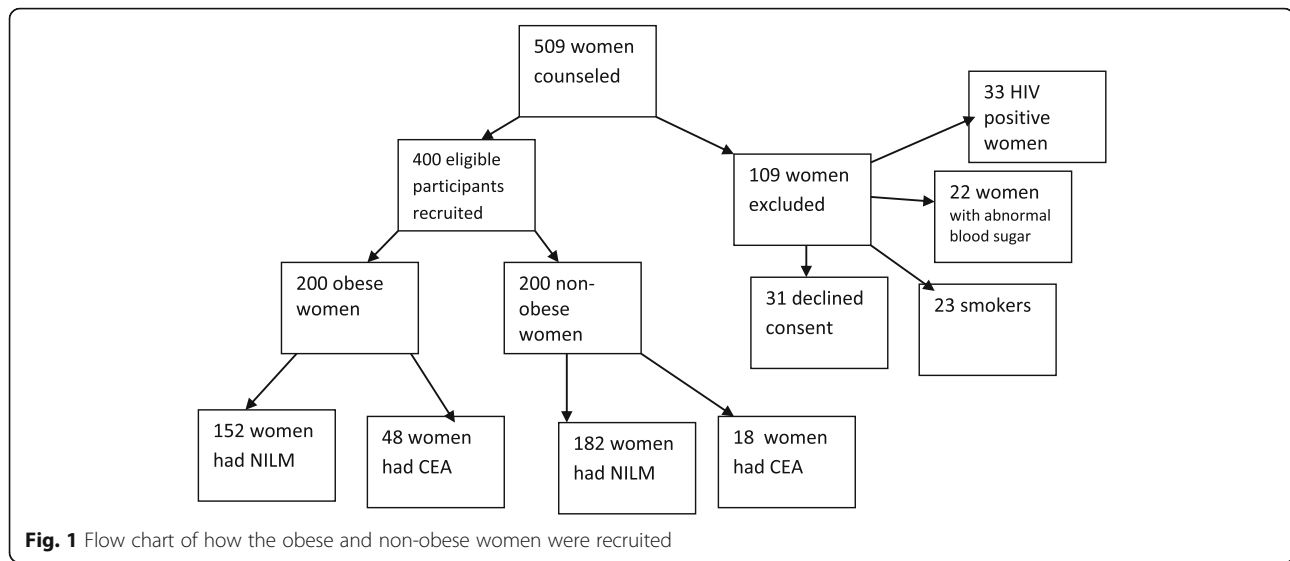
509 women counseled

400 eligible participants recruited

109 women excluded

33 HIV positive women

22 women with abnormal blood sugar

31 declined consent

23 smokers

200 obese women

200 non-obese women

152 women had NILM

48 women had CEA

182 women had NILM

18 women had CEA

**Fig. 1** Flow chart of how the obese and non-obese women were recruited